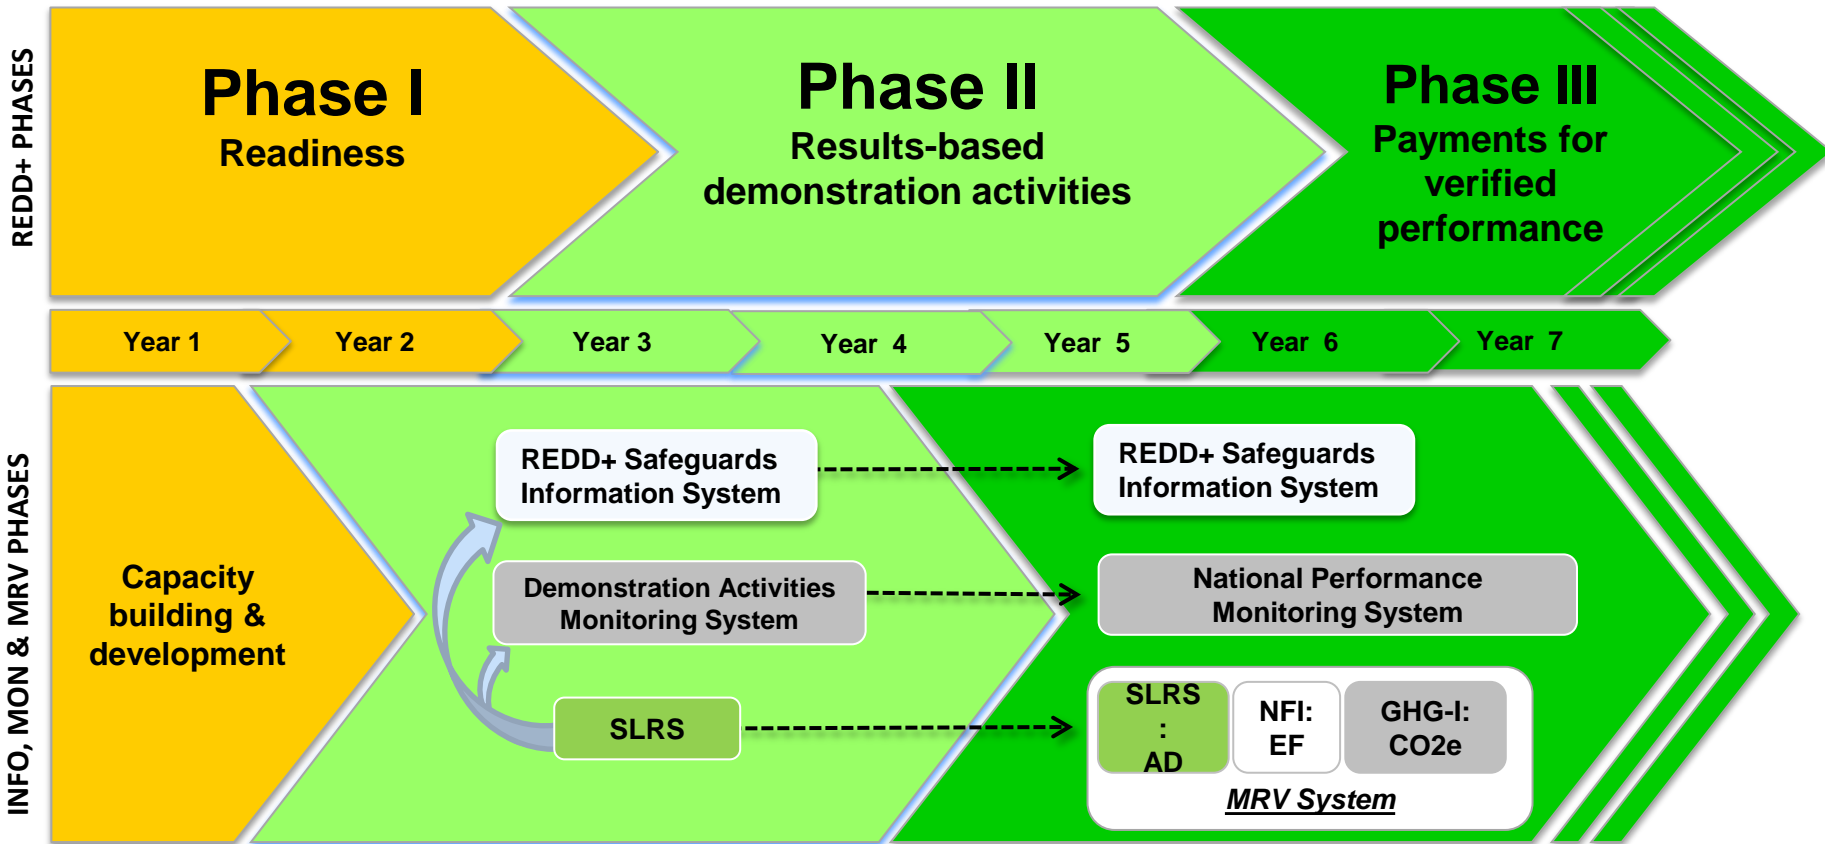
REDD+ PHASES

Phase I
Readiness

Phase II
Results-based demonstration activities

Phase III
Payments for verified performance

Year 1
Year 2
Year 3
Year 4
Year 5
Year 6
Year 7

INFO, MON & MRV PHASES

Capacity building & development

REDD+ Safeguards Information System

Demonstration Activities Monitoring System

SLRS

REDD+ Safeguards Information System

National Performance Monitoring System

SLRS : AD

NFI: EF

GHG-I: CO2e

MRV System